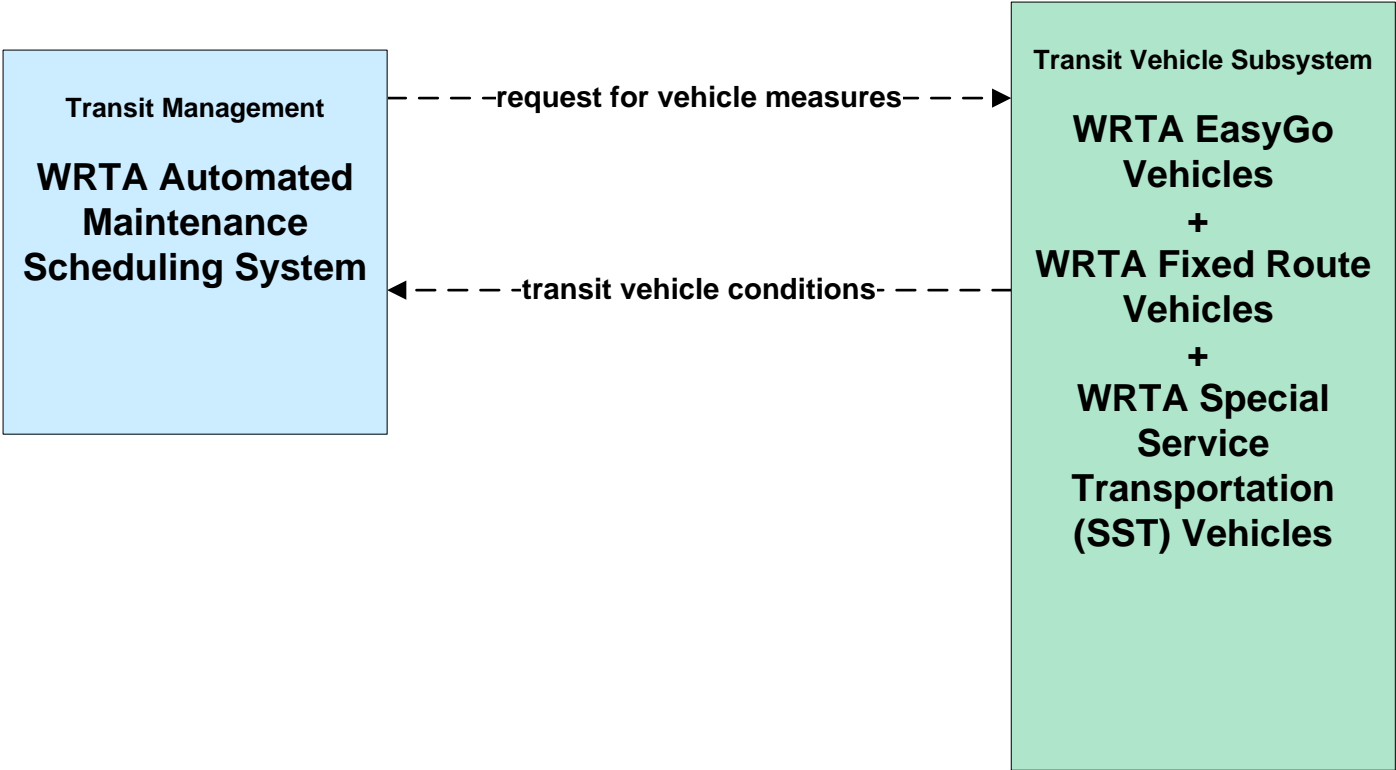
Transit Management

WRTA Automated Maintenance Scheduling System

request for vehicle measures

transit vehicle conditions

Transit Vehicle Subsystem

WRTA EasyGo Vehicles
+
WRTA Fixed Route Vehicles
+
WRTA Special Service Transportation (SST) Vehicles